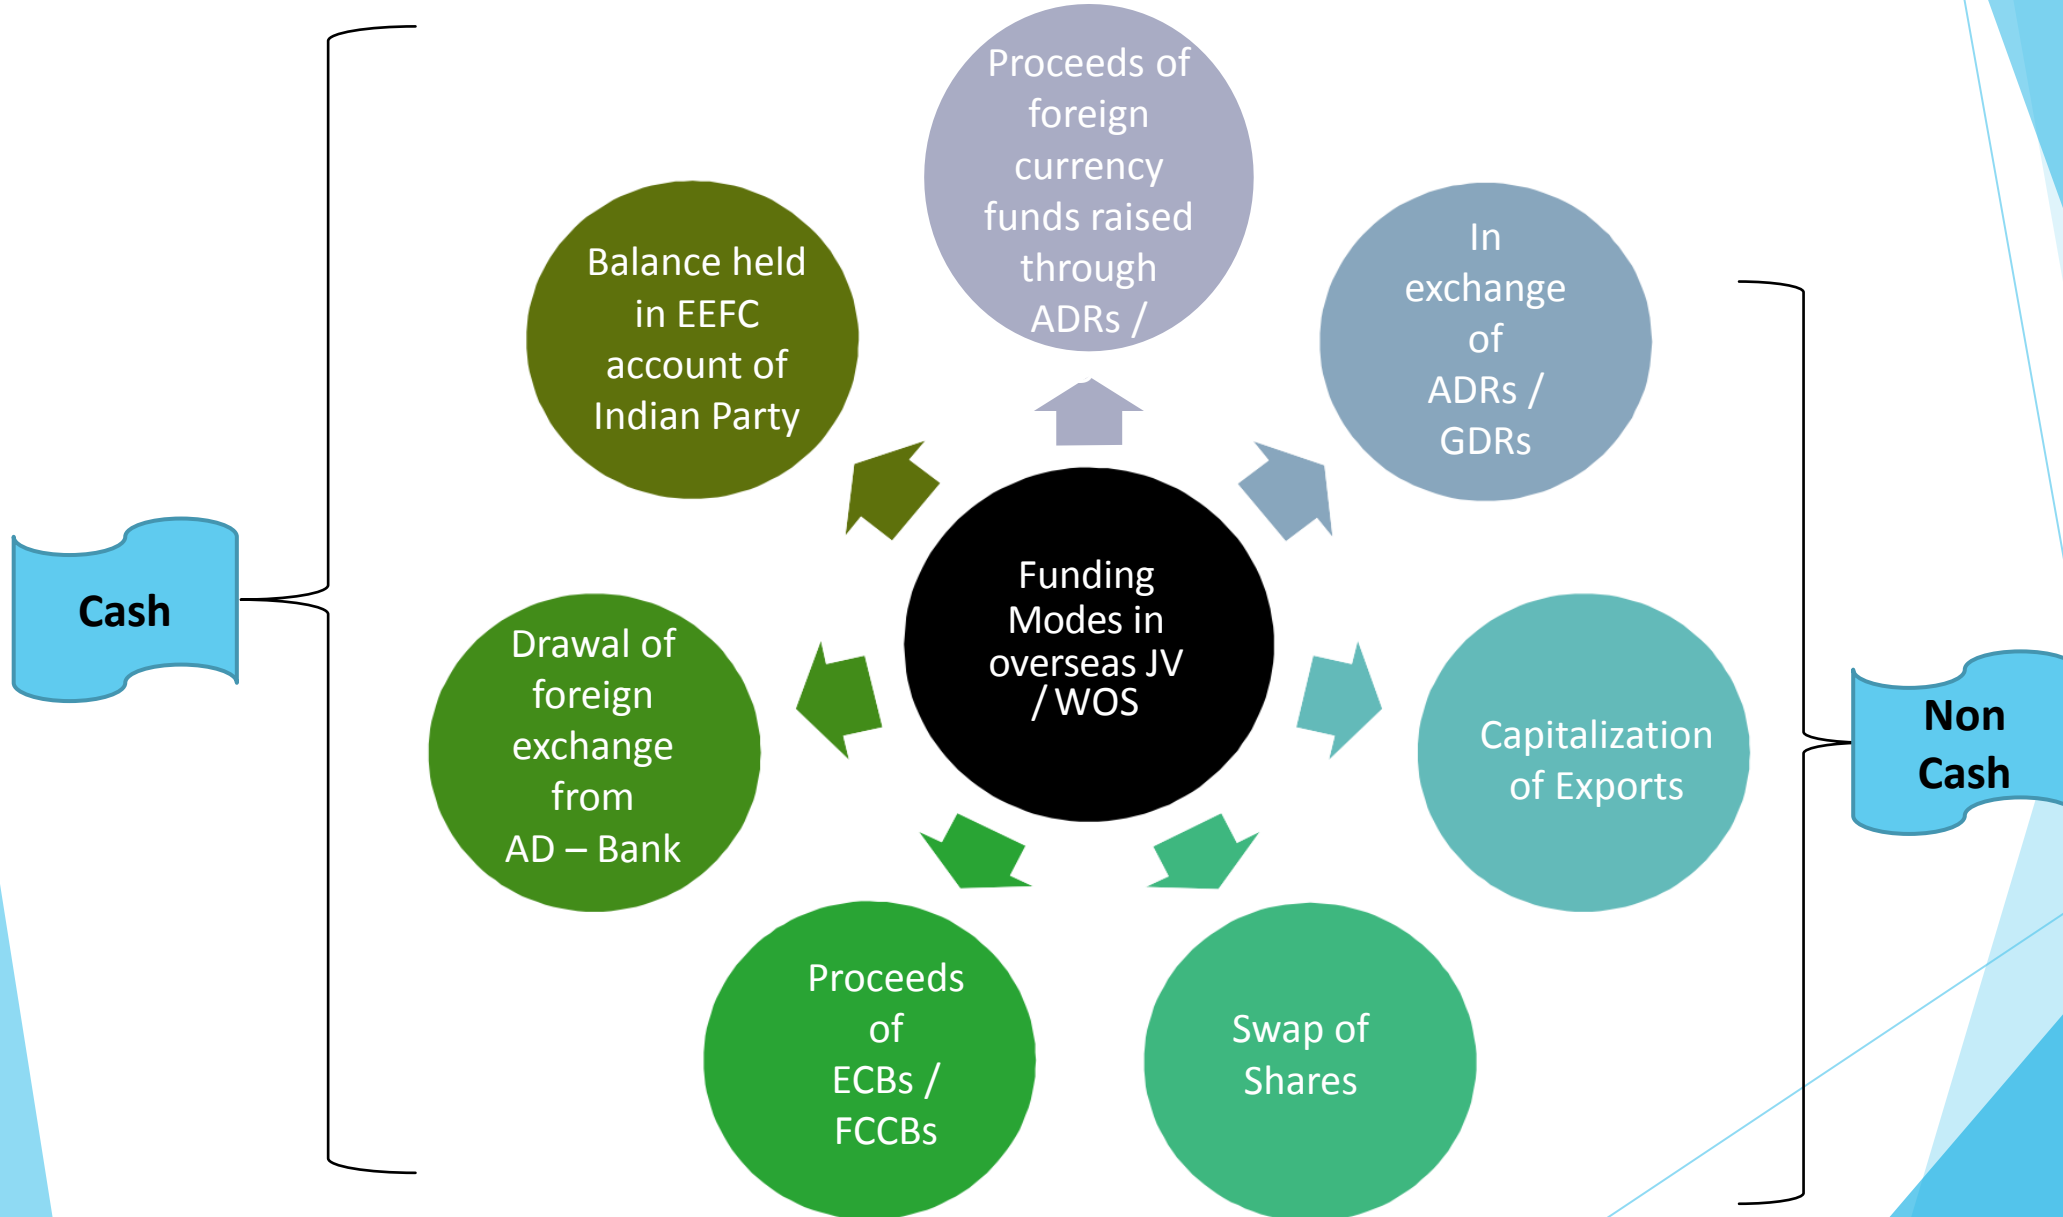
Cash

Balance held in EEFC account of Indian Party

Proceeds of foreign currency funds raised through ADRs /

In exchange of ADRs / GDRs

Funding Modes in overseas JV / WOS

Drawal of foreign exchange from AD – Bank

Capitalization of Exports

Proceeds of ECBs / FCCBs

Swap of Shares

Non Cash